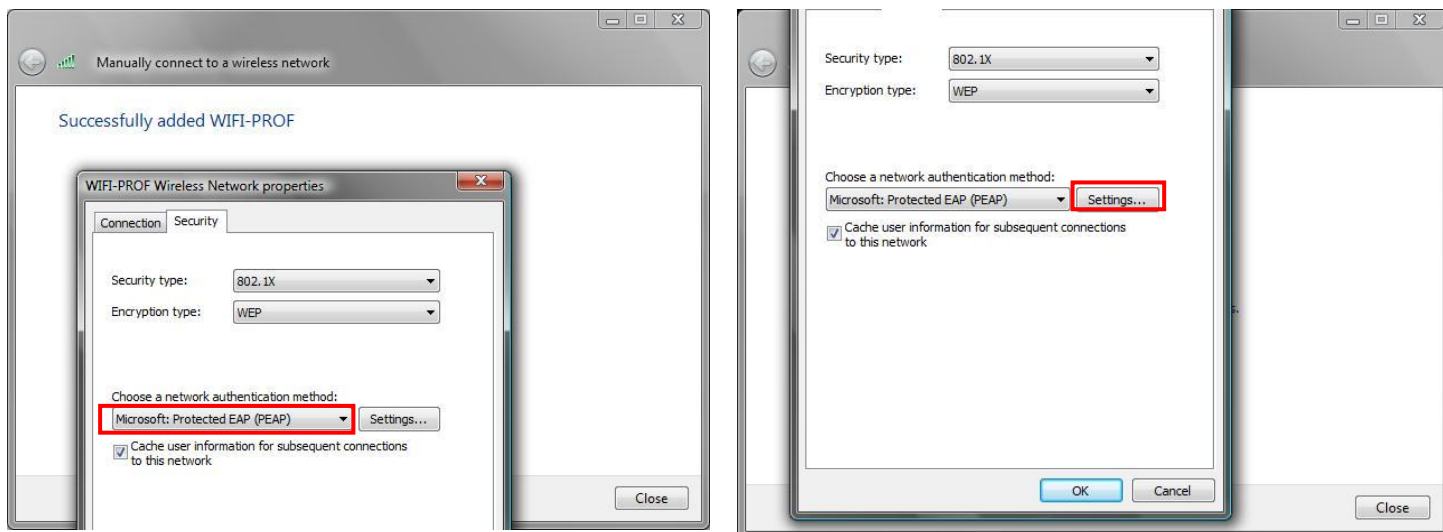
Manually connect to a wireless network

Successfully added WIFI-PROF

WIFI-PROF Wireless Network properties

Connection | Security

Security type: 802.1X

Encryption type: WEP

Choose a network authentication method:

Microsoft: Protected EAP (PEAP)

Settings...

Cache user information for subsequent connections to this network

Close

Security type: 802.1X

Encryption type: WEP

Choose a network authentication method:

Microsoft: Protected EAP (PEAP)

Settings...

Cache user information for subsequent connections to this network

OK

Cancel

Close